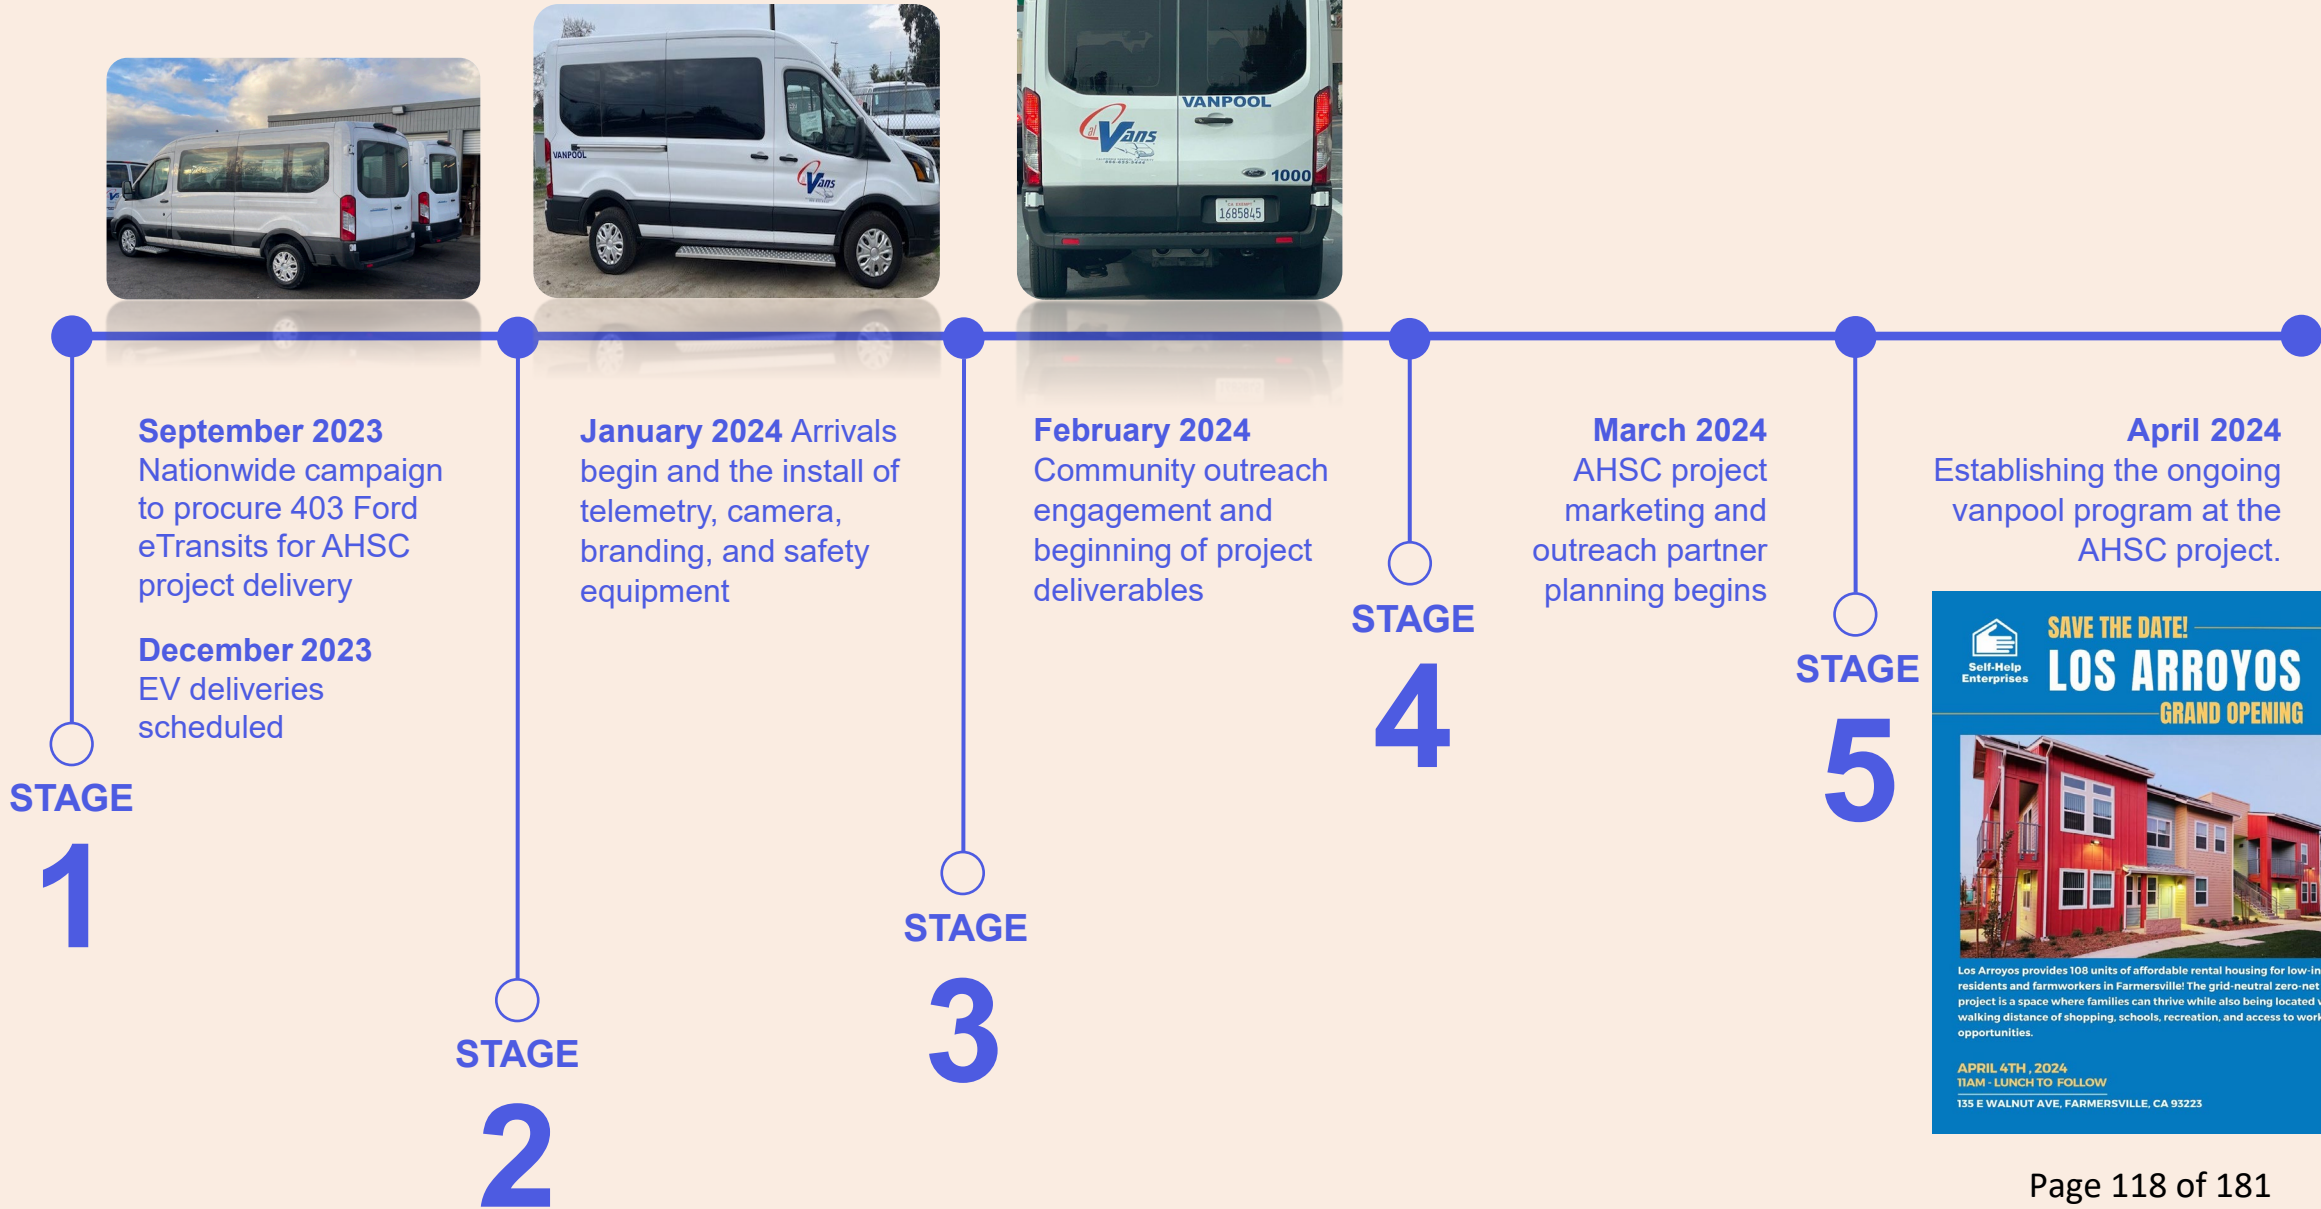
VANPOOL

VANPOOL

VANPOOL

1000

1685845

**September 2023**
Nationwide campaign to procure 403 Ford eTransits for AHSC project delivery

**December 2023**
EV deliveries scheduled

STAGE
1

**January 2024** Arrivals begin and the install of telemetry, camera, branding, and safety equipment

STAGE
2

**February 2024**
Community outreach engagement and beginning of project deliverables

STAGE
3

**March 2024**
AHSC project marketing and outreach partner planning begins

STAGE
4

**April 2024**
Establishing the ongoing vanpool program at the AHSC project.

STAGE
5

Self-Help Enterprises

SAVE THE DATE!
LOS ARROYOS
GRAND OPENING

Los Arroyos provides 108 units of affordable rental housing for low-in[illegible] residents and farmworkers in Farmersville! The grid-neutral zero-net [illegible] project is a space where families can thrive while also being located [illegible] walking distance of shopping, schools, recreation, and access to work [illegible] opportunities.

APRIL 4TH, 2024
11AM - LUNCH TO FOLLOW
135 E WALNUT AVE, FARMERSVILLE, CA 93223

Page 118 of 181